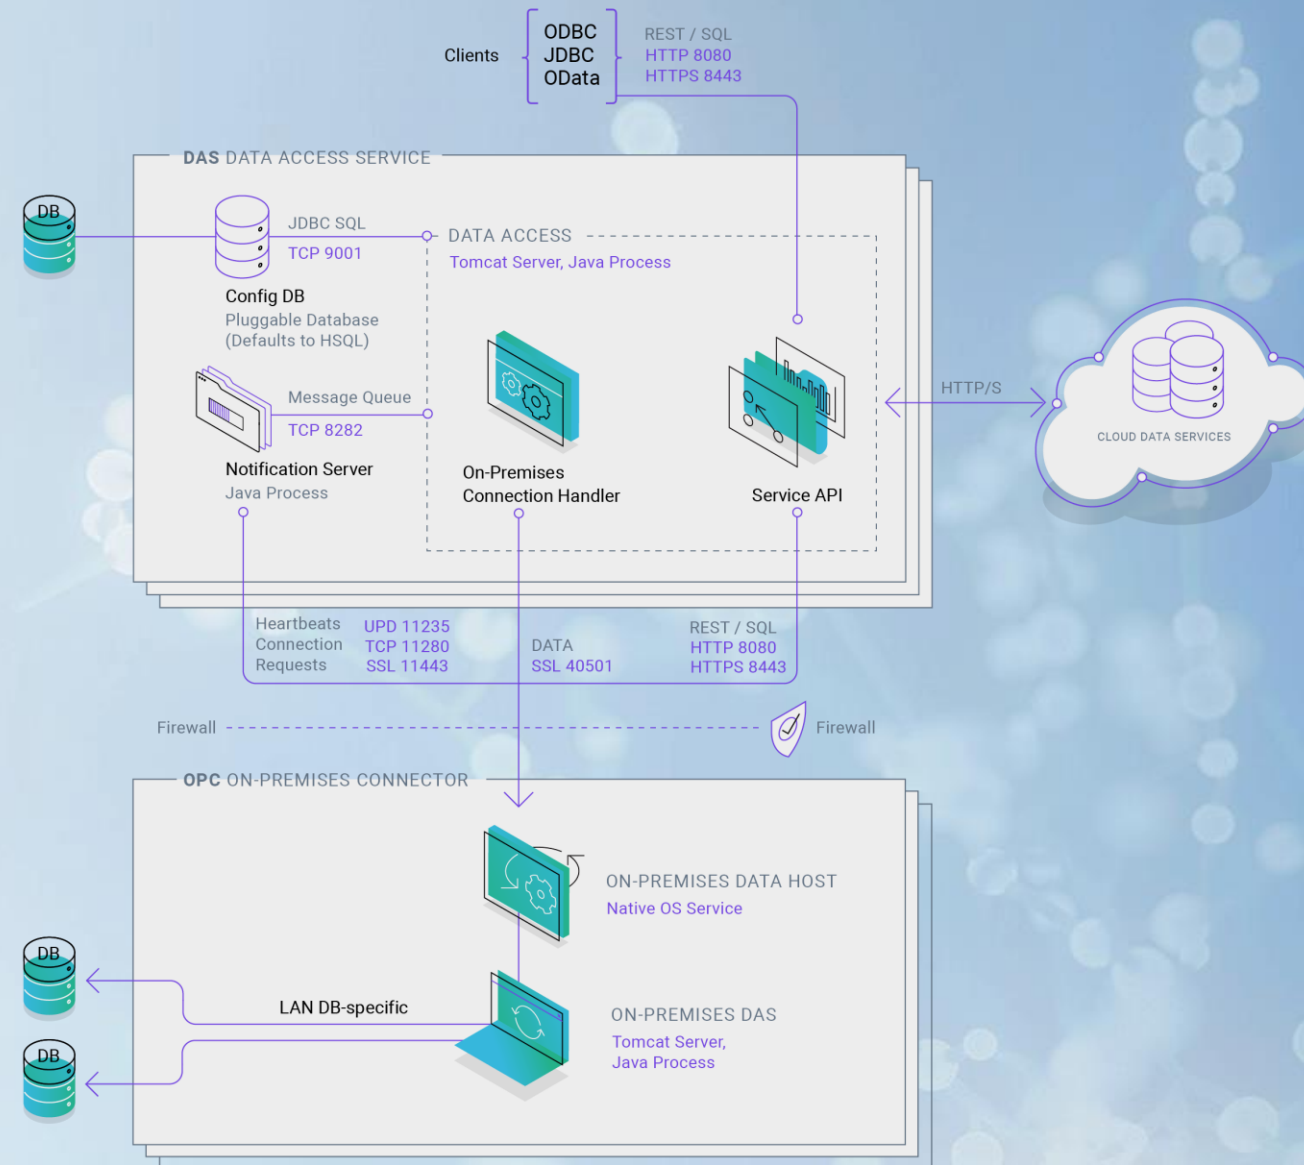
Clients

ODBC
JDBC
OData

REST / SQL
HTTP 8080
HTTPS 8443

DAS DATA ACCESS SERVICE

DB

JDBC SQL
TCP 9001

DATA ACCESS
Tomcat Server, Java Process

Config DB
Pluggable Database
(Defaults to HSQL)

Message Queue
TCP 8282

Notification Server
Java Process

On-Premises
Connection Handler

Service API

HTTP/S

CLOUD DATA SERVICES

Heartbeats
Connection
Requests

UPD 11235
TCP 11280
SSL 11443

DATA
SSL 40501

REST / SQL
HTTP 8080
HTTPS 8443

Firewall

Firewall

OPC ON-PREMISES CONNECTOR

ON-PREMISES DATA HOST
Native OS Service

DB

LAN DB-specific

DB

ON-PREMISES DAS
Tomcat Server,
Java Process